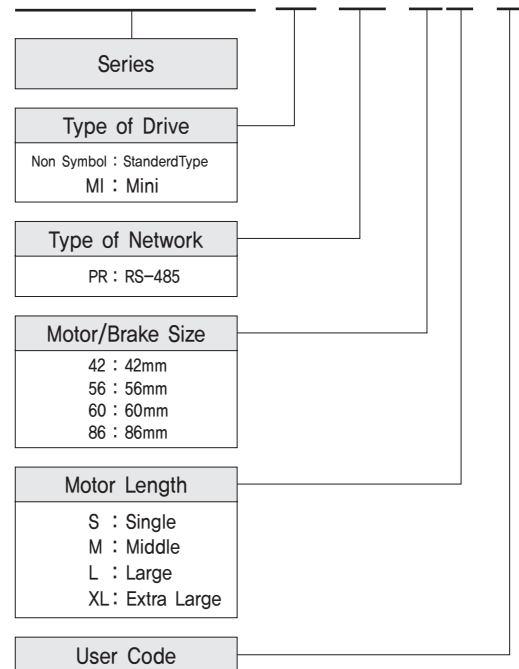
Series

Type of Drive

Non Symbol : StanderdType
MI : Mini

Type of Network

PR : RS-485

Motor/Brake Size

42 : 42mm
56 : 56mm
60 : 60mm
86 : 86mm

Motor Length

S : Single
M : Middle
L : Large
XL : Extra Large

User Code